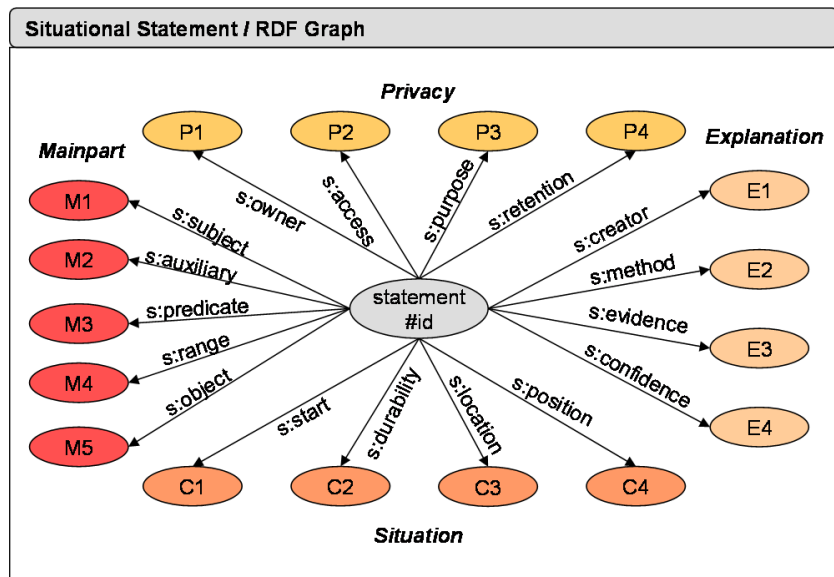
Situational Statement / RDF Graph

Privacy

P1
P2
P3
P4

Mainpart

Explanation

s:owner
s:access
s:purpose
s:retention

M1
s:subject
M2
s:auxiliary
M3
s:predicate
M4
s:range
M5
s:object

statement
#id

s:creator
E1
s:method
E2
s:evidence
E3
s:confidence
E4

s:start
s:durability
s:location
s:position

C1
C2
C3
C4

Situation